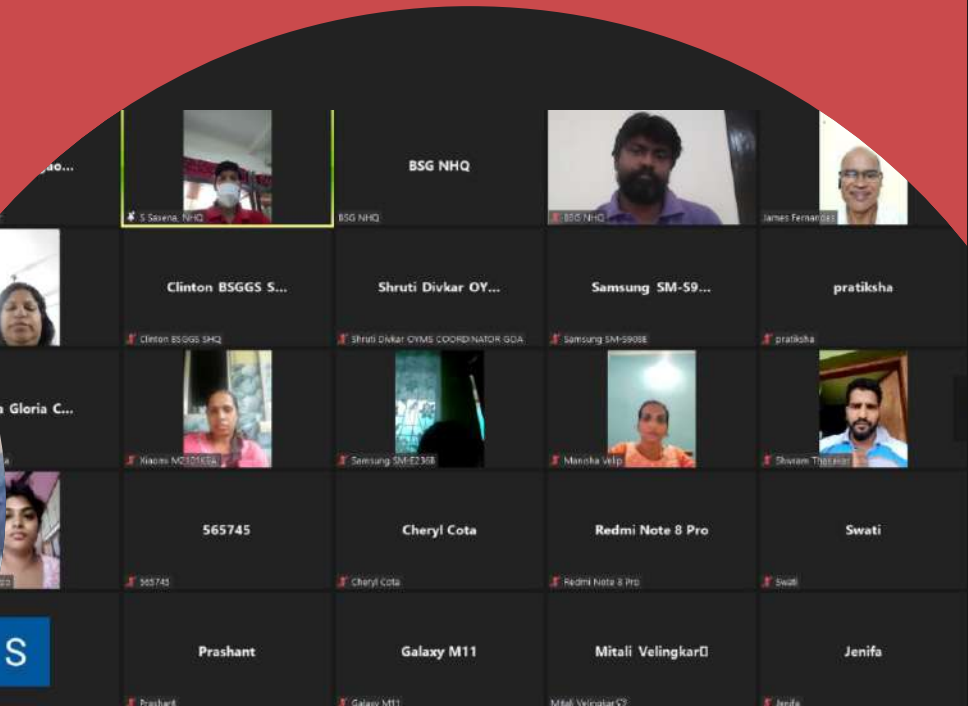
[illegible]gao...

S Saxena, NHQ

BSG NHQ

BSG NHQ

BSG NHQ

James Fernandes

Clinton BSGGS S...

Clinton BSGGS SHQ

Shruti Divkar OY...

Shruti Divkar OYMS COORDINATOR GOA

Samsung SM-S9...

Samsung SM-S908E

pratiksha

pratiksha

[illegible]a Gloria C...

Xiaomi M2101K6A

Samsung SM-E236B

Manisha Velip

Shivram Th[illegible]

565745

565745

Cheryl Cota

Cheryl Cota

Redmi Note 8 Pro

Redmi Note 8 Pro

Swati

Swati

S

Prashant

Prashant

Galaxy M11

Galaxy M11

Mitali Velingkar

Mitali Velingkar

Jenifa

Jenifa